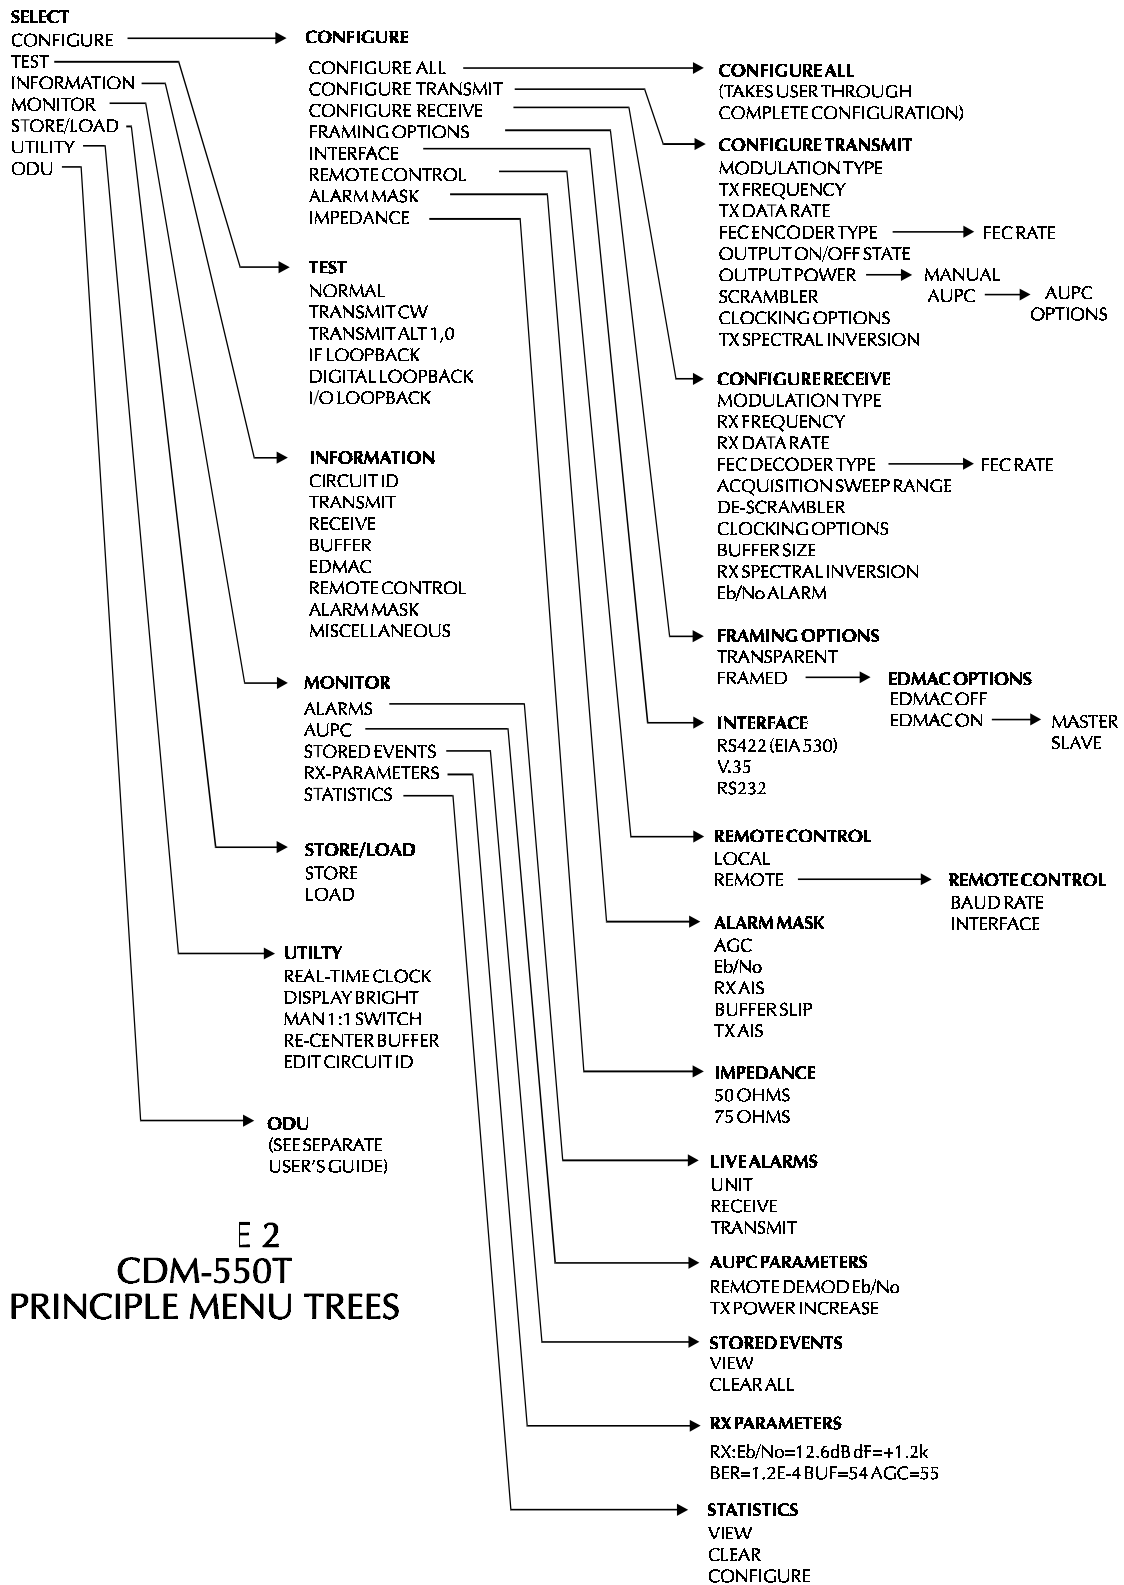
SELECT
CONFIGURE
TEST
INFORMATION
MONITOR
STORE/LOAD
UTILITY
ODU

CONFIGURE
CONFIGURE ALL
CONFIGURE TRANSMIT
CONFIGURE RECEIVE
FRAMING OPTIONS
INTERFACE
REMOTE CONTROL
ALARM MASK
IMPEDANCE

CONFIGURE ALL
(TAKES USER THROUGH
COMPLETE CONFIGURATION)

CONFIGURE TRANSMIT
MODULATION TYPE
TX FREQUENCY
TX DATA RATE
FEC ENCODER TYPE
FEC RATE
OUTPUT ON/OFF STATE
OUTPUT POWER
MANUAL
AUPC
AUPC OPTIONS
SCRAMBLER
CLOCKING OPTIONS
TX SPECTRAL INVERSION

TEST
NORMAL
TRANSMIT CW
TRANSMIT ALT 1,0
IF LOOPBACK
DIGITAL LOOPBACK
I/O LOOPBACK

CONFIGURE RECEIVE
MODULATION TYPE
RX FREQUENCY
RX DATA RATE
FEC DECODER TYPE
FEC RATE
ACQUISITION SWEEP RANGE
DE-SCRAMBLER
CLOCKING OPTIONS
BUFFER SIZE
RX SPECTRAL INVERSION
Eb/No ALARM

INFORMATION
CIRCUIT ID
TRANSMIT
RECEIVE
BUFFER
EDMAC
REMOTE CONTROL
ALARM MASK
MISCELLANEOUS

FRAMING OPTIONS
TRANSPARENT
FRAMED
EDMAC OPTIONS
EDMAC OFF
EDMAC ON
MASTER
SLAVE

MONITOR
ALARMS
AUPC
STORED EVENTS
RX-PARAMETERS
STATISTICS

INTERFACE
RS422 (EIA 530)
V.35
RS232

REMOTE CONTROL
LOCAL
REMOTE
REMOTE CONTROL
BAUD RATE
INTERFACE

STORE/LOAD
STORE
LOAD

UTILTY
REAL-TIME CLOCK
DISPLAY BRIGHT
MAN 1:1 SWITCH
RE-CENTER BUFFER
EDIT CIRCUIT ID

ALARM MASK
AGC
Eb/No
RX AIS
BUFFER SLIP
TX AIS

IMPEDANCE
50 OHMS
75 OHMS

ODU
(SEE SEPARATE
USER'S GUIDE)

LIVE ALARMS
UNIT
RECEIVE
TRANSMIT

E 2
CDM-550T
PRINCIPLE MENU TREES

AUPC PARAMETERS
REMOTE DEMOD Eb/No
TX POWER INCREASE

STORED EVENTS
VIEW
CLEAR ALL

RX PARAMETERS
RX:Eb/No=12.6dB dF=+1.2k
BER=1.2E-4 BUF=54 AGC=55

STATISTICS
VIEW
CLEAR
CONFIGURE